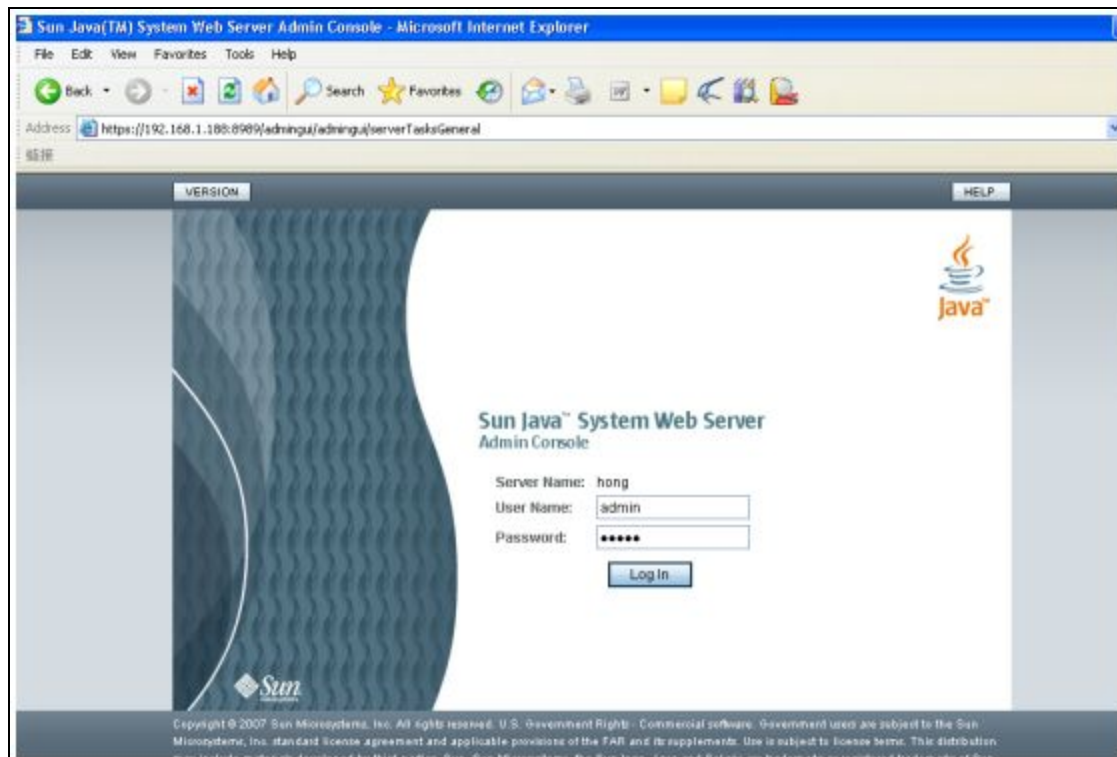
Sun Java(TM) System Web Server Admin Console - Microsoft Internet Explorer

File Edit View Favorites Tools Help

Back Search Favorites

Address https://192.168.1.188:8989/admingui/admingui/serverTasksGeneral

链接

VERSION

HELP

Java

Sun Java™ System Web Server
Admin Console

Server Name: hong
User Name: admin
Password: •••••

Log In

Sun

Copyright © 2007 Sun Microsystems, Inc. All rights reserved. U.S. Government Rights - Commercial software. Government users are subject to the Sun Microsystems, Inc. standard license agreement and applicable provisions of the FAR and its supplements. Use is subject to license terms. This distribution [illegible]